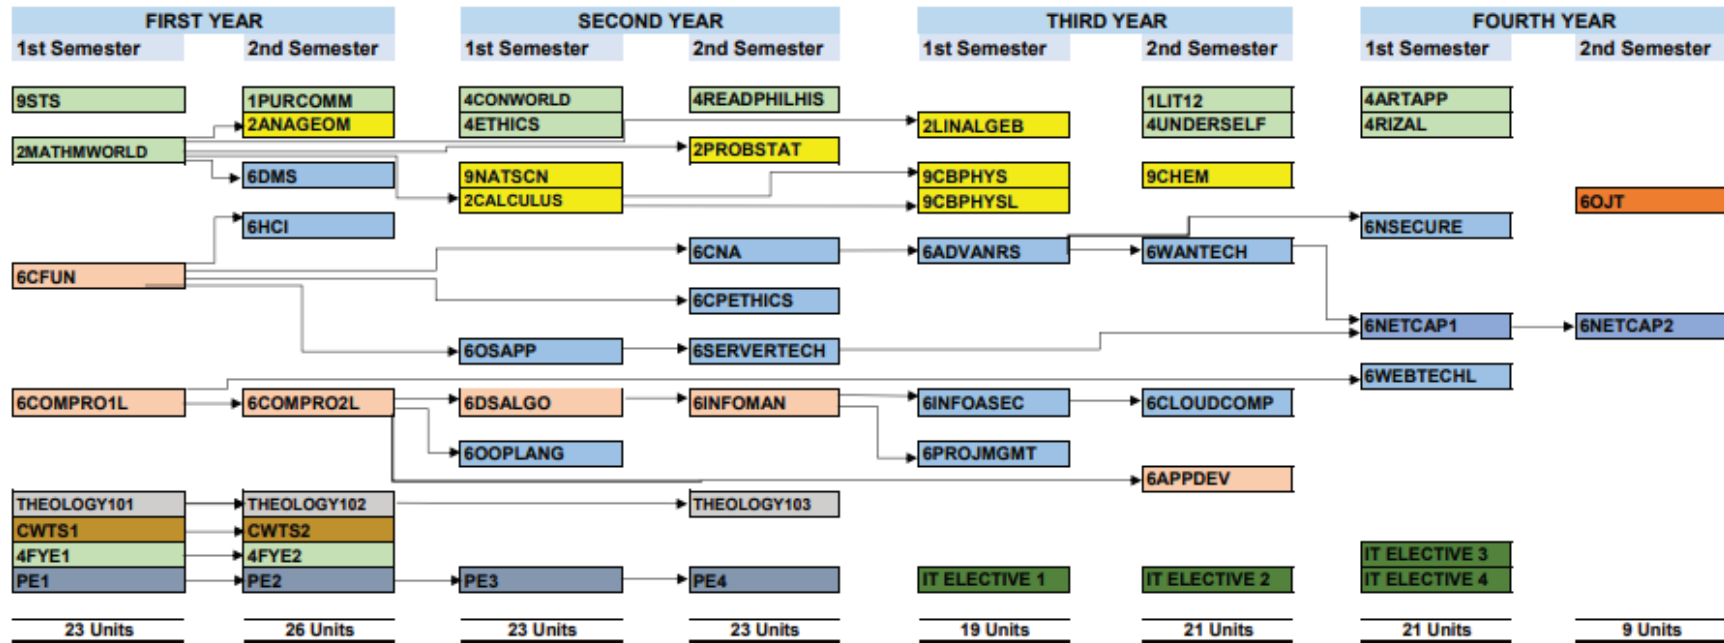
| FIRST YEAR | | SECOND YEAR | | THIRD YEAR | | FOURTH YEAR | |
|---|---|---|---|---|---|---|---|
| 1st Semester | 2nd Semester | 1st Semester | 2nd Semester | 1st Semester | 2nd Semester | 1st Semester | 2nd Semester |

9STS
1PURCOMM
4CONWORLD
4READPHILHIS
1LIT12
4ARTAPP
2ANAGEOM
4ETHICS
4UNDERSELF
4RIZAL
2LINALGEB
2MATHMWORLD
2PROBSTAT
6DMS
9NATSCN
9CBPHYS
9CHEM
2CALCULUS
9CBPHYSL
6OJT
6HCI
6NSECURE
6CNA
6ADVANRS
6WANTECH
6CFUN
6CPETHICS
6NETCAP1
6NETCAP2
6OSAPP
6SERVERTECH
6WEBTECHL
6COMPRO1L
6COMPRO2L
6DSALGO
6INFOMAN
6INFOASEC
6CLOUDCOMP
6OOPLANG
6PROJMGMT
6APPDEV
THEOLOGY101
THEOLOGY102
THEOLOGY103
CWTS1
CWTS2
4FYE1
4FYE2
IT ELECTIVE 3
PE1
PE2
PE3
PE4
IT ELECTIVE 1
IT ELECTIVE 2
IT ELECTIVE 4

23 Units
26 Units
23 Units
23 Units
19 Units
21 Units
21 Units
9 Units